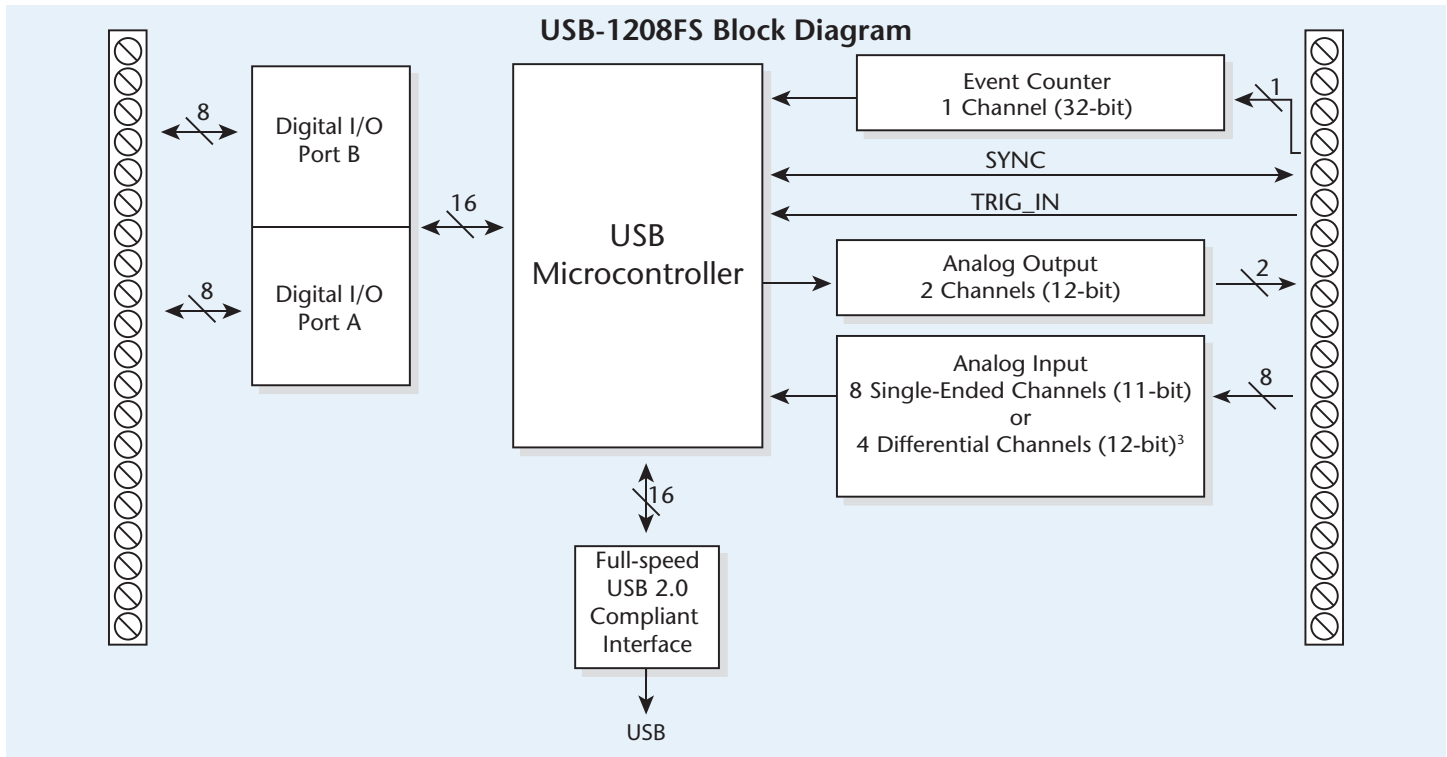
USB-1208FS Block Diagram

8

Digital I/O
Port B

8

Digital I/O
Port A

16

USB
Microcontroller

Event Counter
1 Channel (32-bit)

1

SYNC

TRIG_IN

Analog Output
2 Channels (12-bit)

2

Analog Input
8 Single-Ended Channels (11-bit)
or
4 Differential Channels (12-bit)$^3$

8

16

Full-speed
USB 2.0
Compliant
Interface

USB